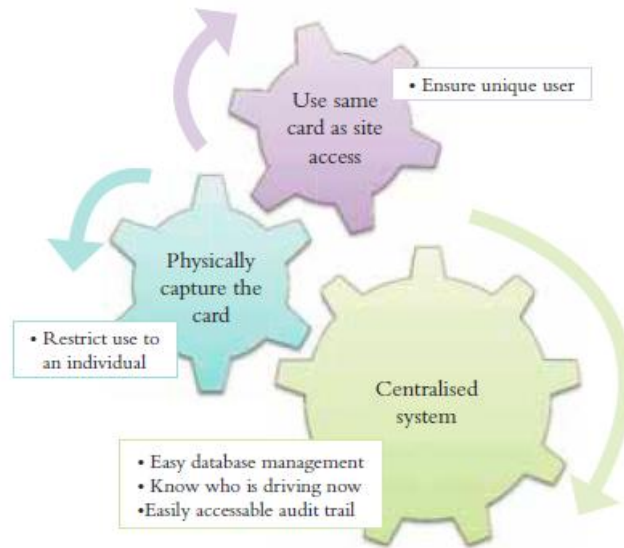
Use same card as site access

• Ensure unique user

Physically capture the card

• Restrict use to an individual

Centralised system

• Easy database management
• Know who is driving now
•Easily accessable audit trail